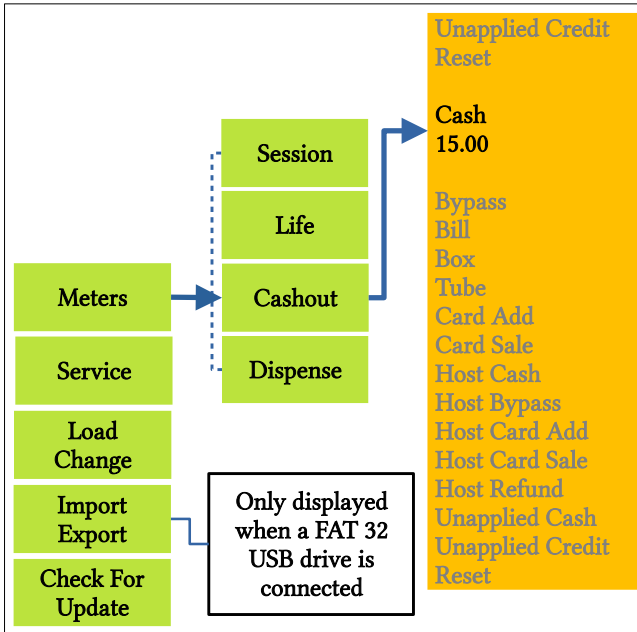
Meters

Service

Load Change

Import Export

Check For Update

Session

Life

Cashout

Dispense

Unapplied Credit
Reset

Cash
15.00

Bypass
Bill
Box
Tube
Card Add
Card Sale
Host Cash
Host Bypass
Host Card Add
Host Card Sale
Host Refund
Unapplied Cash
Unapplied Credit
Reset

Only displayed when a FAT 32 USB drive is connected